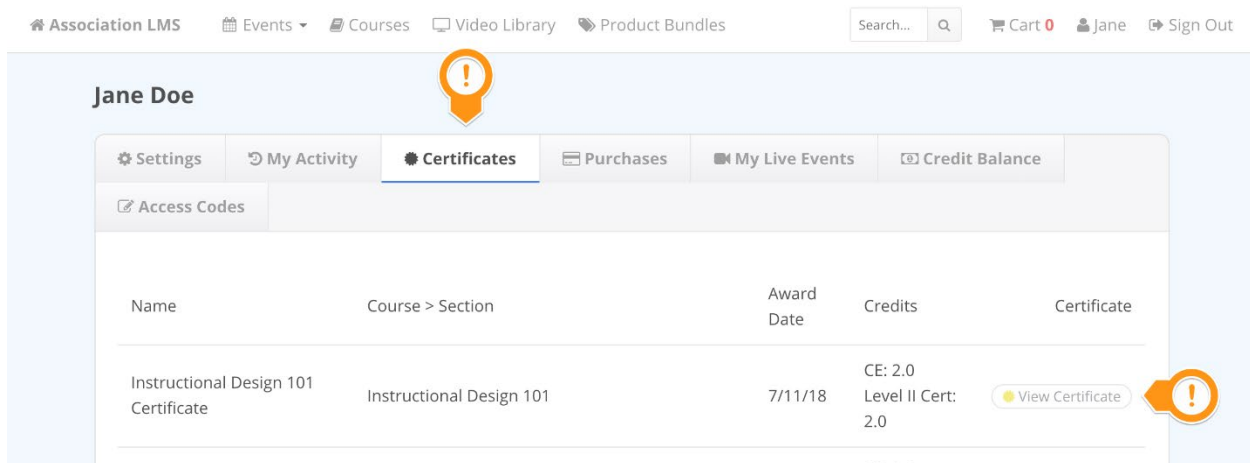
Association LMS Events Courses Video Library Product Bundles Search... Cart 0 Jane Sign Out

!

Jane Doe

Settings My Activity Certificates Purchases My Live Events Credit Balance

Access Codes

| Name | Course > Section | Award Date | Credits | Certificate |
|---|---|---|---|---|
| Instructional Design 101 Certificate | Instructional Design 101 | 7/11/18 | CE: 2.0 Level II Cert: 2.0 | View Certificate |

!